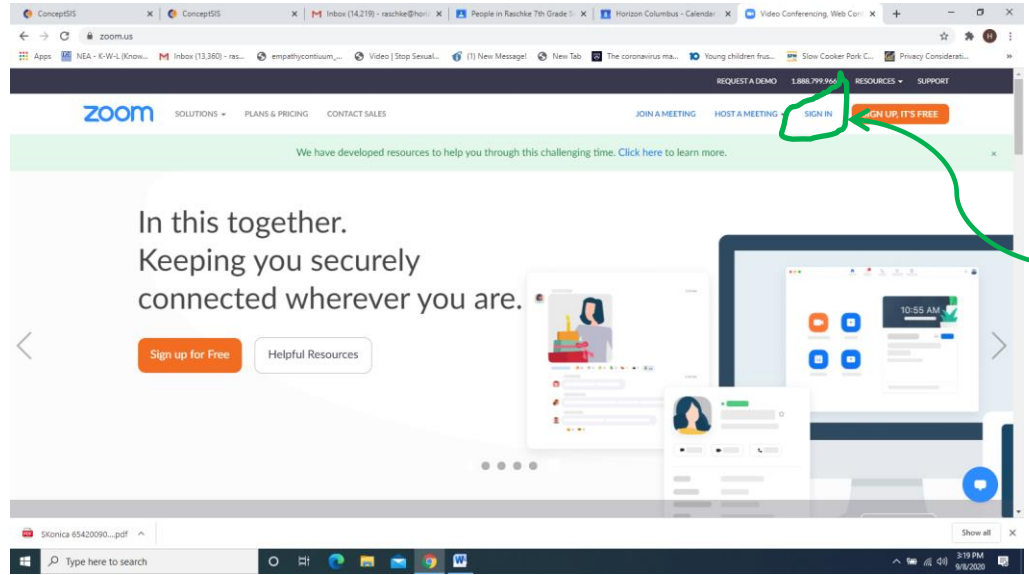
ConceptSIS
ConceptSIS
Inbox (14,219) - raschke@hori
People in Raschke 7th Grade S
Horizon Columbus - Calendar
Video Conferencing, Web Conf

zoom.us

Apps NEA - K-W-L (Know... Inbox (13,360) - ras... empathycontiuum_... Video | Stop Sexual... (1) New Message! New Tab The coronavirus ma... Young children frus... Slow Cooker Pork C... Privacy Consideratí...

REQUEST A DEMO 1.888.799.966 RESOURCES SUPPORT

zoom SOLUTIONS PLANS & PRICING CONTACT SALES JOIN A MEETING HOST A MEETING SIGN IN SIGN UP, IT'S FREE

We have developed resources to help you through this challenging time. Click here to learn more.

In this together.
Keeping you securely
connected wherever you are.

Sign up for Free
Helpful Resources

10:55 AM

SKonica 65420090....pdf
Show all

Type here to search
3:19 PM
9/8/2020